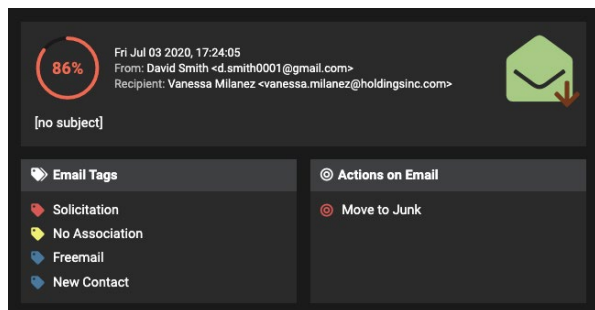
86%

Fri Jul 03 2020, 17:24:05
From: David Smith <d.smith0001@gmail.com>
Recipient: Vanessa Milanez <vanessa.milanez@holdingsinc.com>

[no subject]

Email Tags

Solicitation
No Association
Freemail
New Contact

Actions on Email

Move to Junk